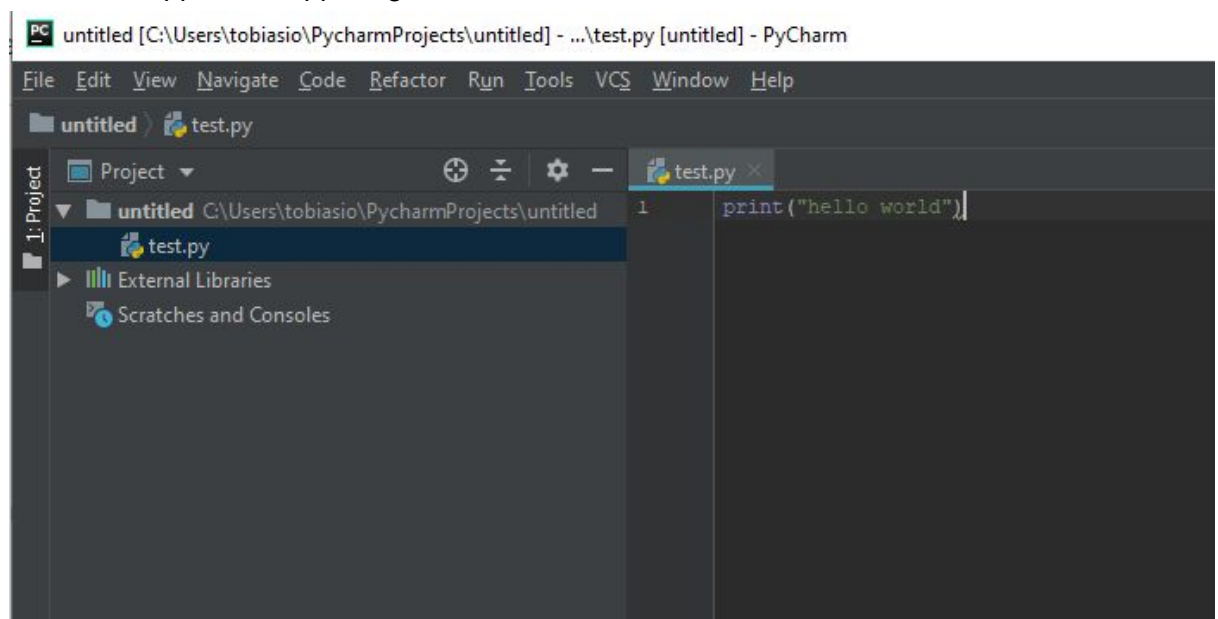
PC untitled [C:\Users\tobiasio\PycharmProjects\untitled] - ...\test.py [untitled] - PyCharm

File Edit View Navigate Code Refactor Run Tools VCS Window Help

untitled test.py

1: Project

Project

untitled C:\Users\tobiasio\PycharmProjects\untitled

test.py

External Libraries

Scratches and Consoles

test.py

1 print("hello world")